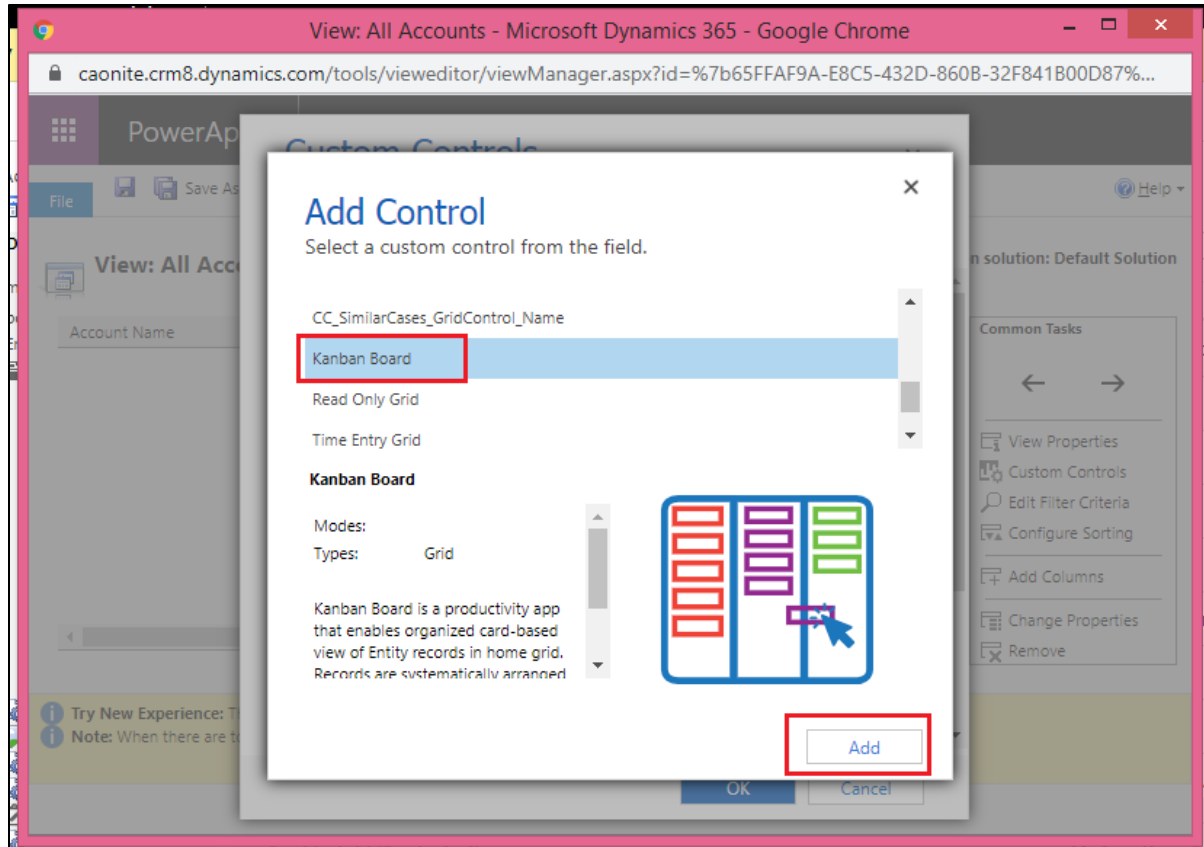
View: All Accounts - Microsoft Dynamics 365 - Google Chrome

caonite.crm8.dynamics.com/tools/vieweditor/viewManager.aspx?id=%7b65FFAF9A-E8C5-432D-860B-32F841B00D87%...

PowerAp

Custom Controls

File

Save As

Help

View: All Acc

n solution: Default Solution

Account Name

Common Tasks

View Properties
Custom Controls
Edit Filter Criteria
Configure Sorting
Add Columns
Change Properties
Remove

Try New Experience: T
Note: When there are t

Add Control
Select a custom control from the field.

CC_SimilarCases_GridControl_Name
Kanban Board
Read Only Grid
Time Entry Grid

Kanban Board

Modes:
Types: Grid

Kanban Board is a productivity app that enables organized card-based view of Entity records in home grid. Records are systematically arranged

Add

OK
Cancel